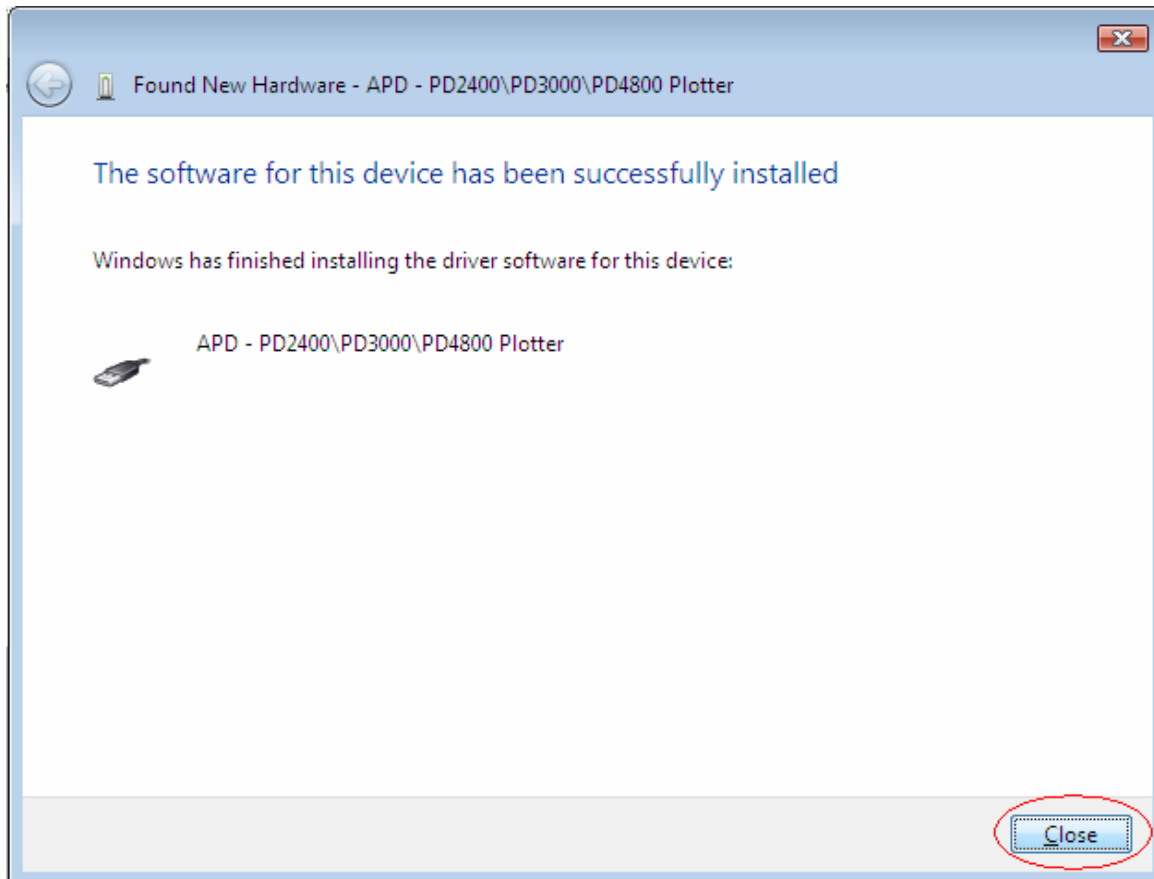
Found New Hardware - APD - PD2400\PD3000\PD4800 Plotter

The software for this device has been successfully installed

Windows has finished installing the driver software for this device:

APD - PD2400\PD3000\PD4800 Plotter

Close